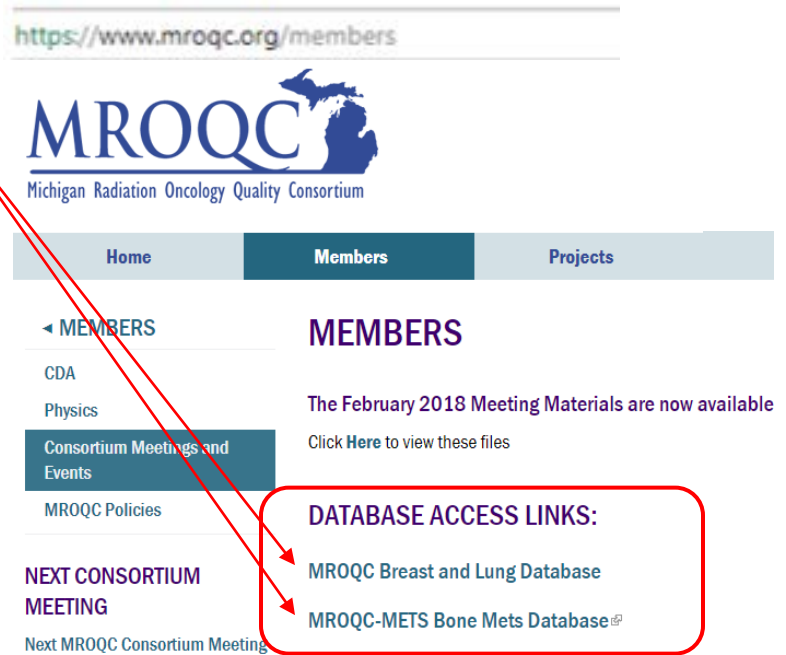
https://www.mroqc.org/members

MROQC
Michigan Radiation Oncology Quality Consortium

Home
Members
Projects

◂ MEMBERS

CDA

Physics

Consortium Meetings and Events

MROQC Policies

NEXT CONSORTIUM MEETING

Next MROQC Consortium Meeting

MEMBERS

The February 2018 Meeting Materials are now available

Click Here to view these files

DATABASE ACCESS LINKS:

MROQC Breast and Lung Database

MROQC-METS Bone Mets Database